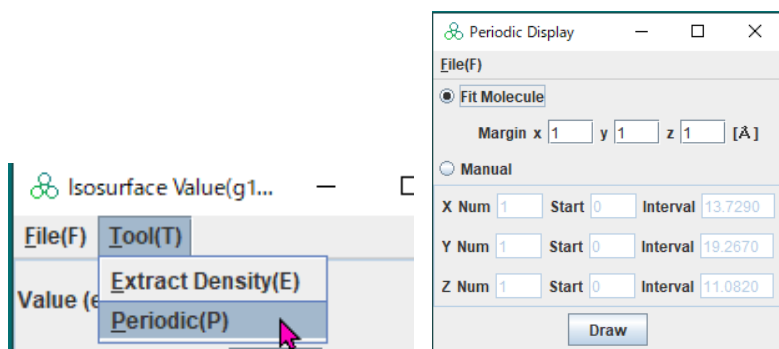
Isosurface Value(g1...

File(F) Tool(T)

Extract Density(E)

Periodic(P)

Value (e

Periodic Display

File(F)

Fit Molecule

Margin x 1 y 1 z 1 [Å]

Manual

| X Num | 1 | Start | 0 | Interval | 13.7290 |
|---|---|---|---|---|---|
| Y Num | 1 | Start | 0 | Interval | 19.2670 |
| Z Num | 1 | Start | 0 | Interval | 11.0820 |

Draw